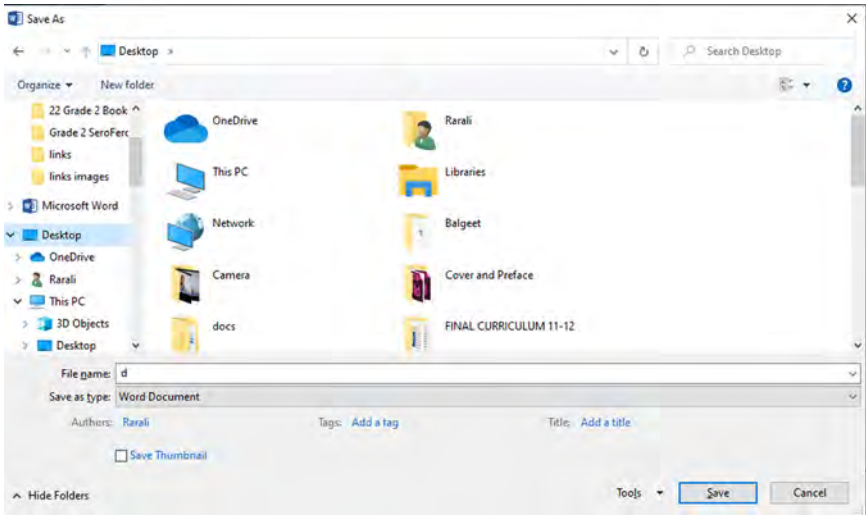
Save As

Desktop »

Search Desktop

Organize ▾ New folder

22 Grade 2 Book
Grade 2 SeroFer
links
links images
Microsoft Word
Desktop
OneDrive
Rarali
This PC
3D Objects
Desktop

OneDrive
Rarali
This PC
Libraries
Network
Balgeet
Camera
Cover and Preface
docs
FINAL CURRICULUM 11-12

File name: d
Save as type: Word Document
Authors: Rarali
Tags: Add a tag
Title: Add a title

Save Thumbnail

^ Hide Folders

Tools ▾ Save Cancel